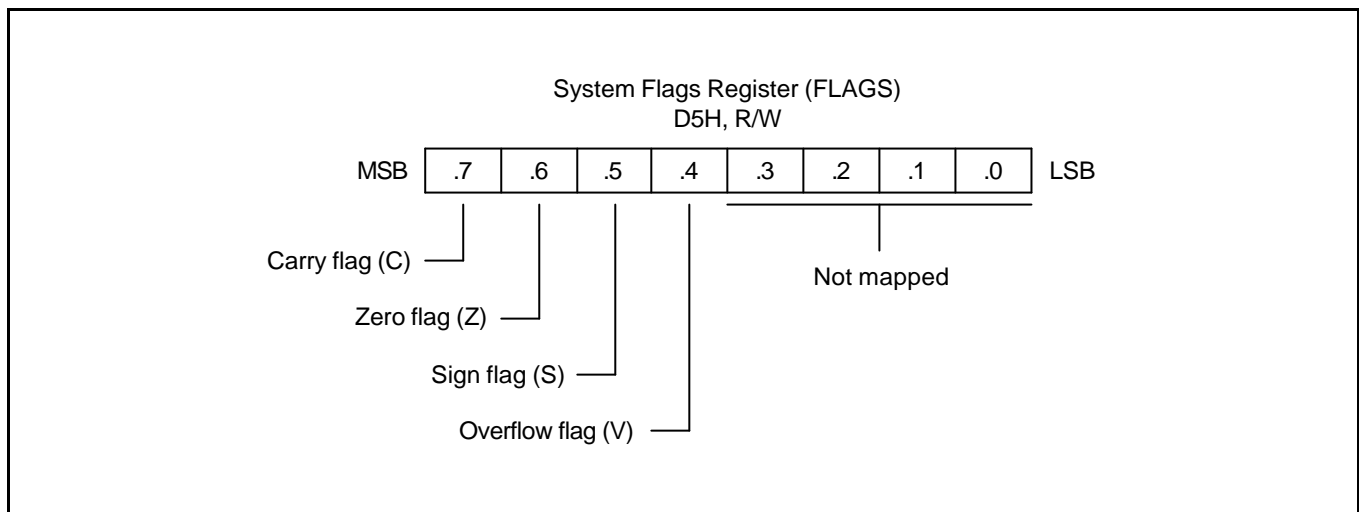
System Flags Register (FLAGS)
D5H, R/W

MSB

| .7 | .6 | .5 | .4 | .3 | .2 | .1 | .0 |
|---|---|---|---|---|---|---|---|

LSB

Carry flag (C)

Zero flag (Z)

Sign flag (S)

Overflow flag (V)

Not mapped